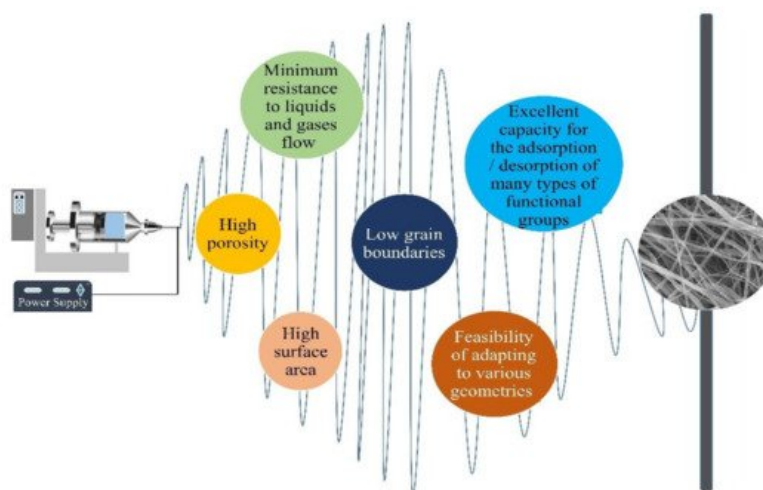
Minimum resistance to liquids and gases flow

Excellent capacity for the adsorption / desorption of many types of functional groups

High porosity

Low grain boundaries

Power Supply

High surface area

Feasibility of adapting to various geometries